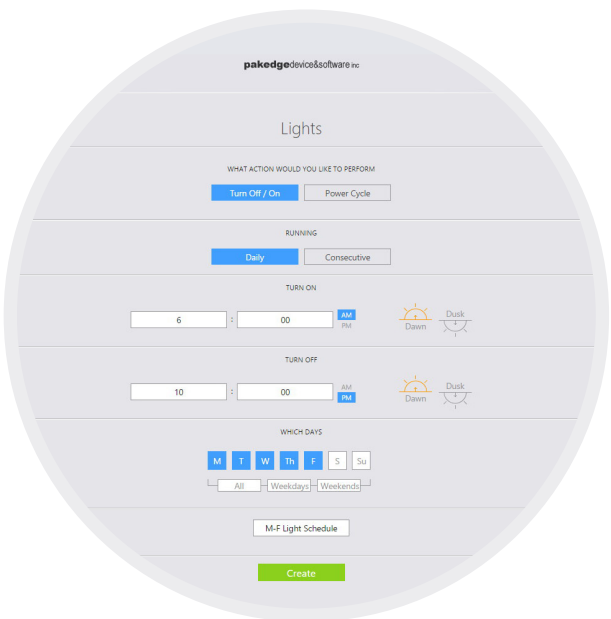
pakedgedevice&software inc

Lights

WHAT ACTION WOULD YOU LIKE TO PERFORM

Turn Off / On | Power Cycle

RUNNING

Daily | Consecutive

TURN ON

6 : 00 AM PM Dawn Dusk

TURN OFF

10 : 00 AM PM Dawn Dusk

WHICH DAYS

M T W Th F S Su

All Weekdays Weekends

M-F Light Schedule

Create